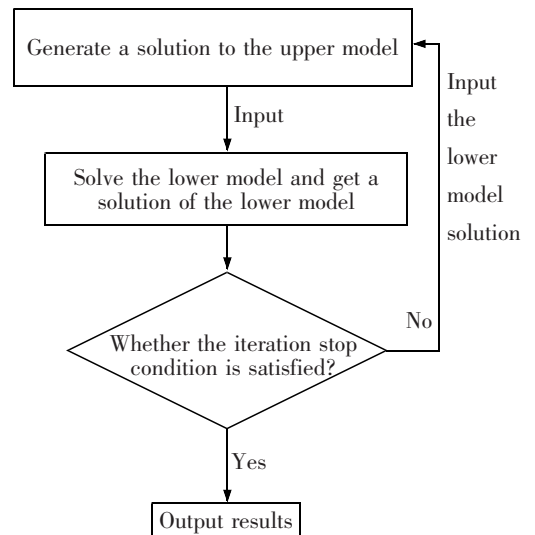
Generate a solution to the upper model

Input

Input the lower model solution

Solve the lower model and get a solution of the lower model

No

Whether the iteration stop condition is satisfied?

Yes

Output results